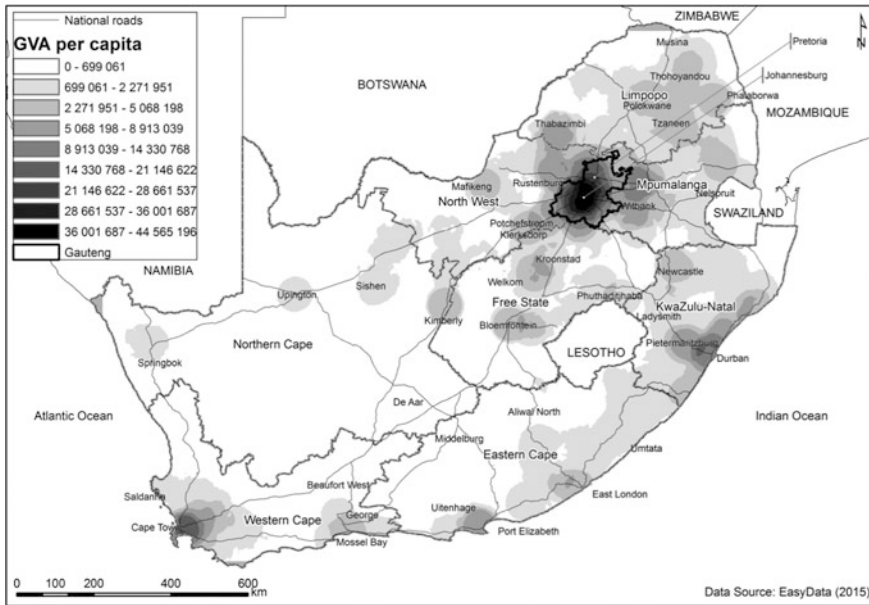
National roads
GVA per capita
0 - 699 061
699 061 - 2 271 951
2 271 951 - 5 068 198
5 068 198 - 8 913 039
8 913 039 - 14 330 768
14 330 768 - 21 146 622
21 146 622 - 28 661 537
28 661 537 - 36 001 687
36 001 687 - 44 565 196
Gauteng

ZIMBABWE
N
Pretoria
Johannesburg
Musina
Thohoyandou
Limpopo
Polokwane
Phalaborwa
MOZAMBIQUE
BOTSWANA
Thabazimbi
Tzaneen
Mafikeng
Rustenburg
Mpumalanga
Nelspruit
North West
Witbank
SWAZILAND
Potchefstroom
Klerksdorp
NAMIBIA
Kroonstad
Newcastle
Welkom
Upington
Sishen
Phuthaditjhaba
KwaZulu-Natal
Free State
Ladysmith
Kimberly
Bloemfontein
Springbok
Northern Cape
LESOTHO
Pietermaritzburg
Durban
Atlantic Ocean
De Aar
Aliwal North
Indian Ocean
Middelburg
Eastern Cape
Umtata
Beaufort West
East London
Saldanha
Uitenhage
Cape Town
Western Cape
George
Port Elizabeth
Mossel Bay
0 100 200 400 600 km
Data Source: EasyData (2015)